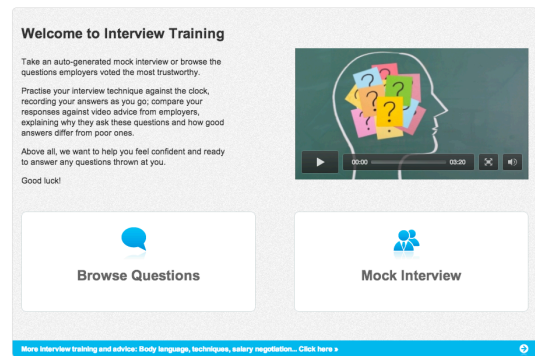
Welcome to Interview Training

Take an auto-generated mock interview or browse the questions employers voted the most trustworthy.

Practise your interview technique against the clock, recording your answers as you go; compare your responses against video advice from employers, explaining why they ask these questions and how good answers differ from poor ones.

Above all, we want to help you feel confident and ready to answer any questions thrown at you.

Good luck!

00:00

03:20

Browse Questions

Mock Interview

More interview training and advice: Body language, techniques, salary negotiation... Click here »